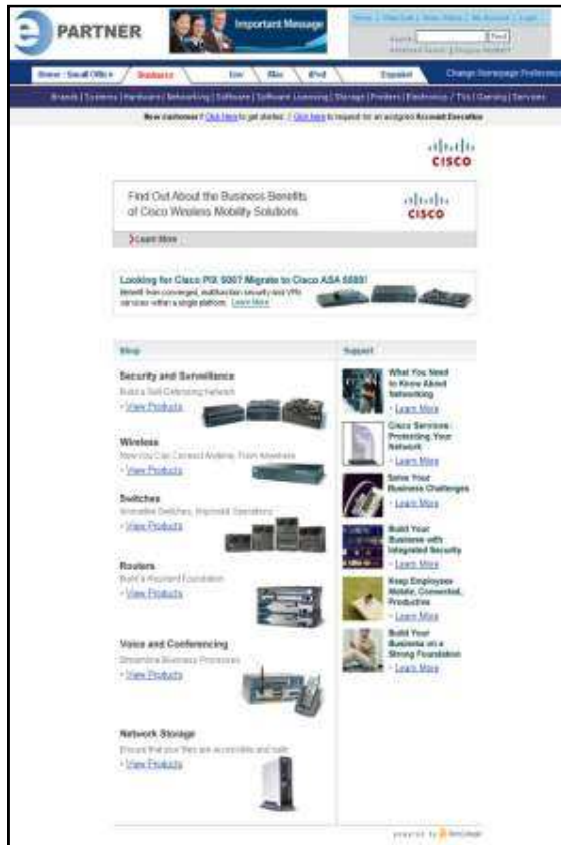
e PARTNER

Important Message

Home | Check Out | Order Status | My Account | Login

Search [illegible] Find

Advanced Search | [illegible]

Home - Small Office | Business | Gov | Mac | iPod | Español | Change Homepage Preference

Brands | Systems | Hardware | Networking | Software | Software Licensing | Storage | Printers | Electronics / TVs | Gaming | Services

New customer? Click here to get started. | Click here to request for an assigned Account Executive

CISCO

Find Out About the Business Benefits of Cisco Wireless Mobility Solutions

CISCO

Learn More

Looking for Cisco PIX 500? Migrate to Cisco ASA 5500!

Benefit from converged, multifunction security and VPN services within a single platform. Learn More

Shop

Security and Surveillance
Build a Self-Defending Network
View Products

Wireless
Now You Can Connect Anytime, From Anywhere
View Products

Switches
Innovative Switches, Improved Operations
View Products

Routers
Build a Resilient Foundation
View Products

Voice and Conferencing
Streamline Business Processes
View Products

Network Storage
Ensure that your files are accessible and safe
View Products

Support

What You Need to Know About Networking
Learn More

Cisco Services: Protecting Your Network
Learn More

Solve Your Business Challenges
Learn More

Build Your Business with Integrated Security
Learn More

Keep Employees Mobile, Connected, Productive
Learn More

Build Your Business on a Strong Foundation
Learn More

powered by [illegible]